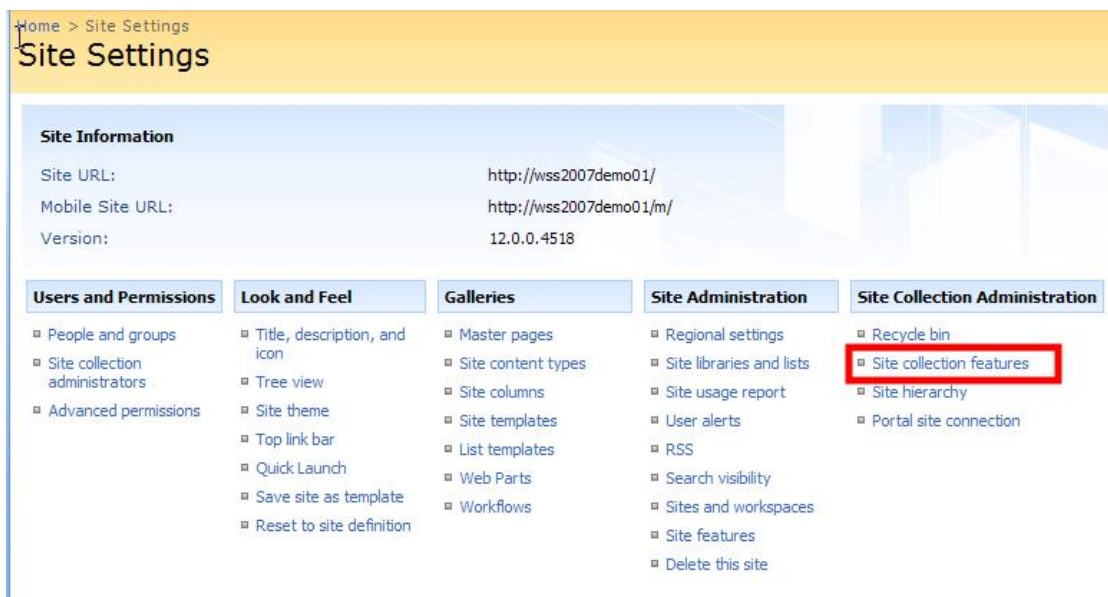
Home > Site Settings
Site Settings

Site Information

Site URL: http://wss2007demo01/
Mobile Site URL: http://wss2007demo01/m/
Version: 12.0.0.4518

Users and Permissions
People and groups
Site collection administrators
Advanced permissions

Look and Feel
Title, description, and icon
Tree view
Site theme
Top link bar
Quick Launch
Save site as template
Reset to site definition

Galleries
Master pages
Site content types
Site columns
Site templates
List templates
Web Parts
Workflows

Site Administration
Regional settings
Site libraries and lists
Site usage report
User alerts
RSS
Search visibility
Sites and workspaces
Site features
Delete this site

Site Collection Administration
Recycle bin
Site collection features
Site hierarchy
Portal site connection